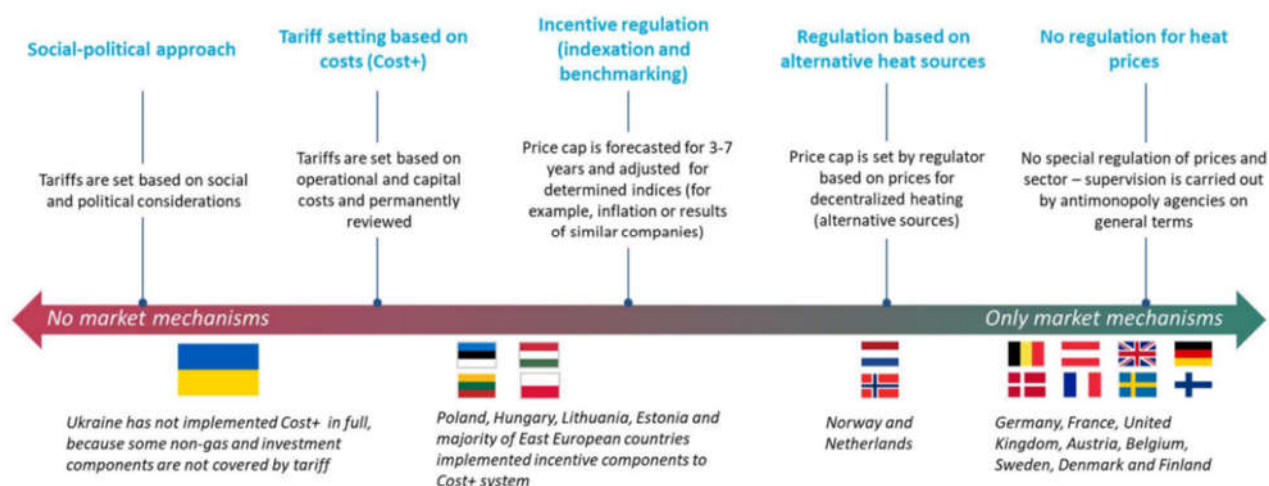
Social-political approach

Tariffs are set based on social and political considerations

Tariff setting based on costs (Cost+)

Tariffs are set based on operational and capital costs and permanently reviewed

Incentive regulation (indexation and benchmarking)

Price cap is forecasted for 3-7 years and adjusted for determined indices (for example, inflation or results of similar companies)

Regulation based on alternative heat sources

Price cap is set by regulator based on prices for decentralized heating (alternative sources)

No regulation for heat prices

No special regulation of prices and sector – supervision is carried out by antimonopoly agencies on general terms

No market mechanisms

Only market mechanisms

Ukraine has not implemented Cost+ in full, because some non-gas and investment components are not covered by tariff

Poland, Hungary, Lithuania, Estonia and majority of East European countries implemented incentive components to Cost+ system

Norway and Netherlands

Germany, France, United Kingdom, Austria, Belgium, Sweden, Denmark and Finland